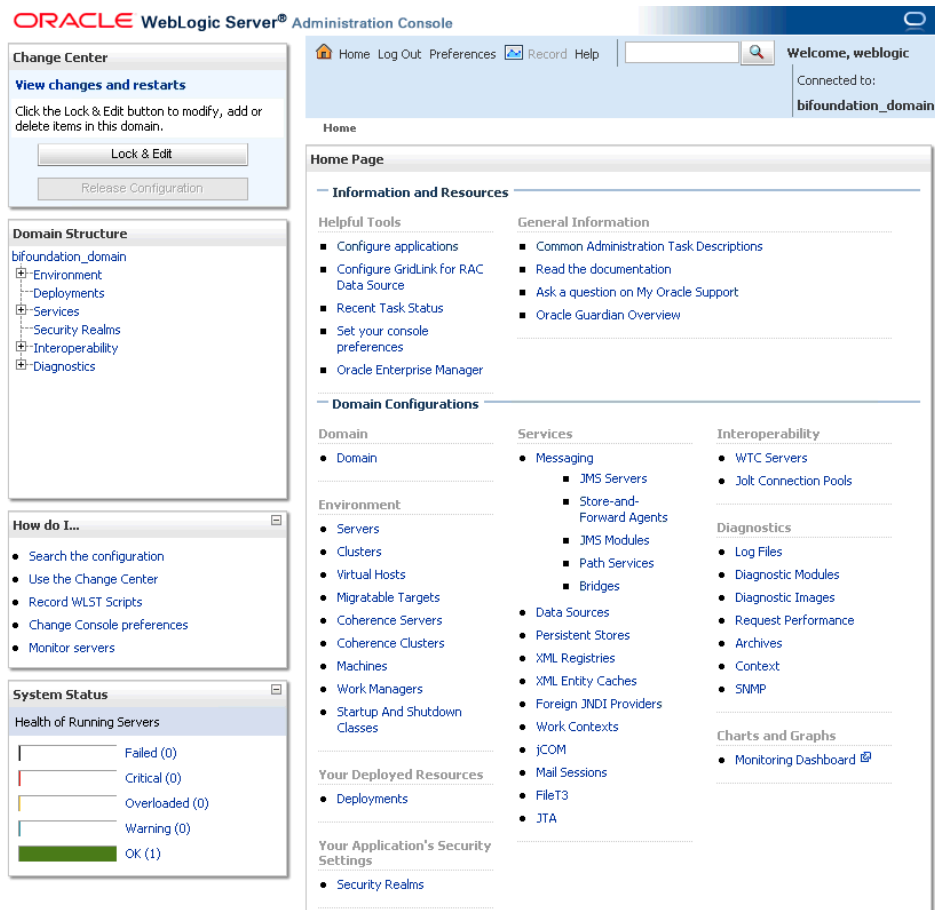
ORACLE WebLogic Server® Administration Console

Change Center

View changes and restarts

Click the Lock & Edit button to modify, add or delete items in this domain.

Lock & Edit

Release Configuration

Domain Structure

bifoundation_domain
Environment
Deployments
Services
Security Realms
Interoperability
Diagnostics

How do I...

- Search the configuration
- Use the Change Center
- Record WLST Scripts
- Change Console preferences
- Monitor servers

System Status

Health of Running Servers

Failed (0)
Critical (0)
Overloaded (0)
Warning (0)
OK (1)

Home Log Out Preferences Record Help

Welcome, weblogic

Connected to: bifoundation_domain

Home

Home Page

Information and Resources

Helpful Tools
- Configure applications
- Configure GridLink for RAC Data Source
- Recent Task Status
- Set your console preferences
- Oracle Enterprise Manager

General Information
- Common Administration Task Descriptions
- Read the documentation
- Ask a question on My Oracle Support
- Oracle Guardian Overview

Domain Configurations

Domain
- Domain

Environment
- Servers
- Clusters
- Virtual Hosts
- Migratable Targets
- Coherence Servers
- Coherence Clusters
- Machines
- Work Managers
- Startup And Shutdown Classes

Your Deployed Resources
- Deployments

Your Application's Security Settings
- Security Realms

Services
- Messaging
  - JMS Servers
  - Store-and-Forward Agents
  - JMS Modules
  - Path Services
  - Bridges
- Data Sources
- Persistent Stores
- XML Registries
- XML Entity Caches
- Foreign JNDI Providers
- Work Contexts
- jCOM
- Mail Sessions
- FileT3
- JTA

Interoperability
- WTC Servers
- Jolt Connection Pools

Diagnostics
- Log Files
- Diagnostic Modules
- Diagnostic Images
- Request Performance
- Archives
- Context
- SNMP

Charts and Graphs
- Monitoring Dashboard